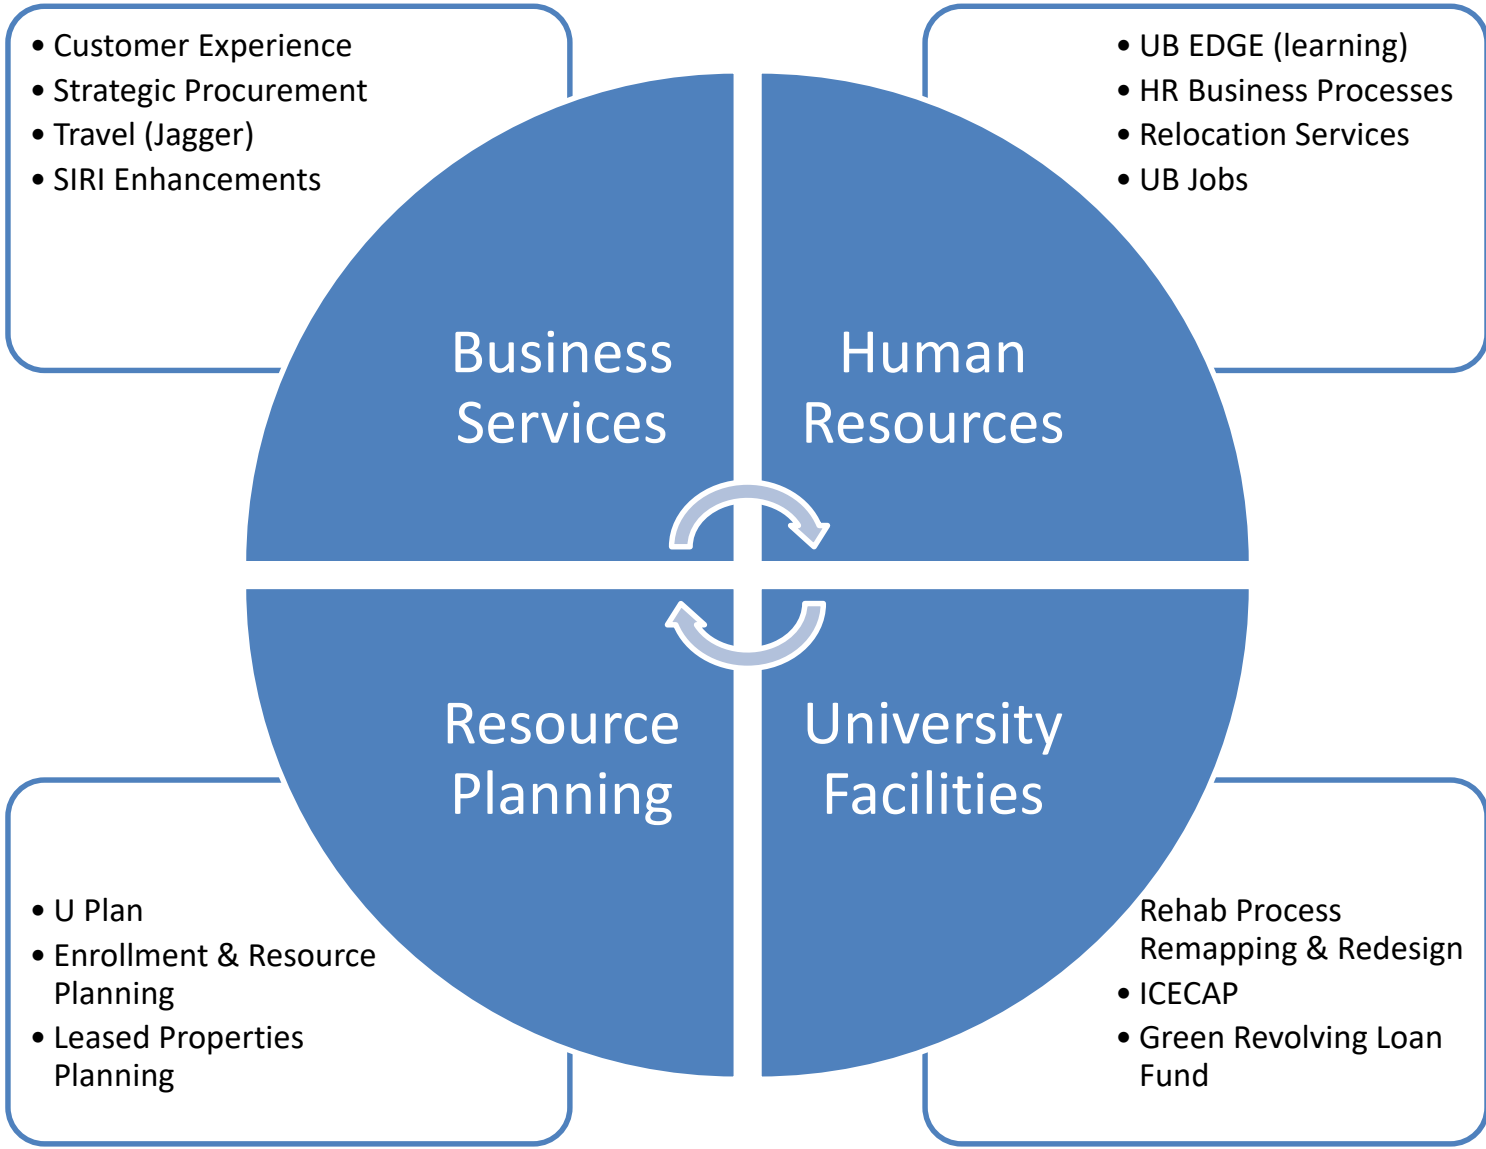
- Customer Experience
- Strategic Procurement
- Travel (Jagger)
- SIRI Enhancements

- UB EDGE (learning)
- HR Business Processes
- Relocation Services
- UB Jobs

Business Services

Human Resources

Resource Planning

University Facilities

- U Plan
- Enrollment & Resource Planning
- Leased Properties Planning

Rehab Process Remapping & Redesign
- ICECAP
- Green Revolving Loan Fund